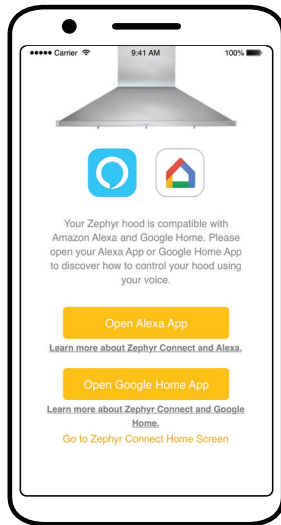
●●●●● Carrier 9:41 AM 100%

Your Zephyr hood is compatible with Amazon Alexa and Google Home. Please open your Alexa App or Google Home App to discover how to control your hood using your voice.

Open Alexa App

Learn more about Zephyr Connect and Alexa.

Open Google Home App

Learn more about Zephyr Connect and Google Home.

Go to Zephyr Connect Home Screen